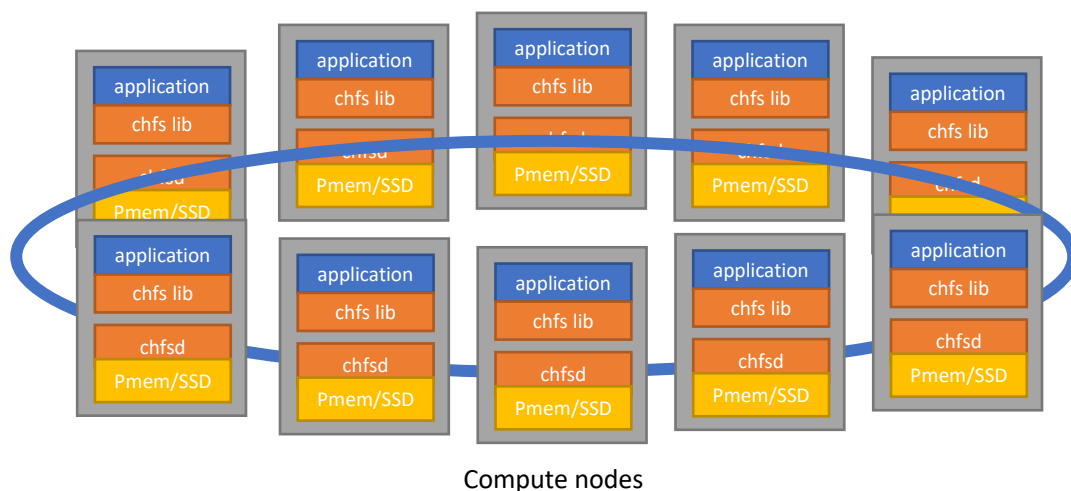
application
chfs lib
chfsd
Pmem/SSD

application
chfs lib
chfsd
Pmem/SSD

application
chfs lib
chfsd
Pmem/SSD

application
chfs lib
chfsd
Pmem/SSD

application
chfs lib
chfsd

application
chfs lib
chfsd
Pmem/SSD

application
chfs lib
chfsd
Pmem/SSD

application
chfs lib
chfsd
Pmem/SSD

application
chfs lib
chfsd
Pmem/SSD

application
chfs lib
chfsd
Pmem/SSD

Compute nodes